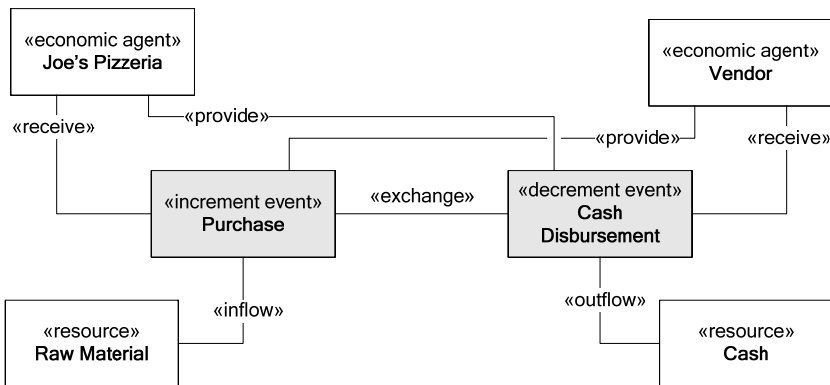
«economic agent»
Joe's Pizzeria

«economic agent»
Vendor

«provide»

«receive»

«provide»

«receive»

«increment event»
Purchase

«exchange»

«decrement event»
Cash
Disbursement

«inflow»

«outflow»

«resource»
Raw Material

«resource»
Cash